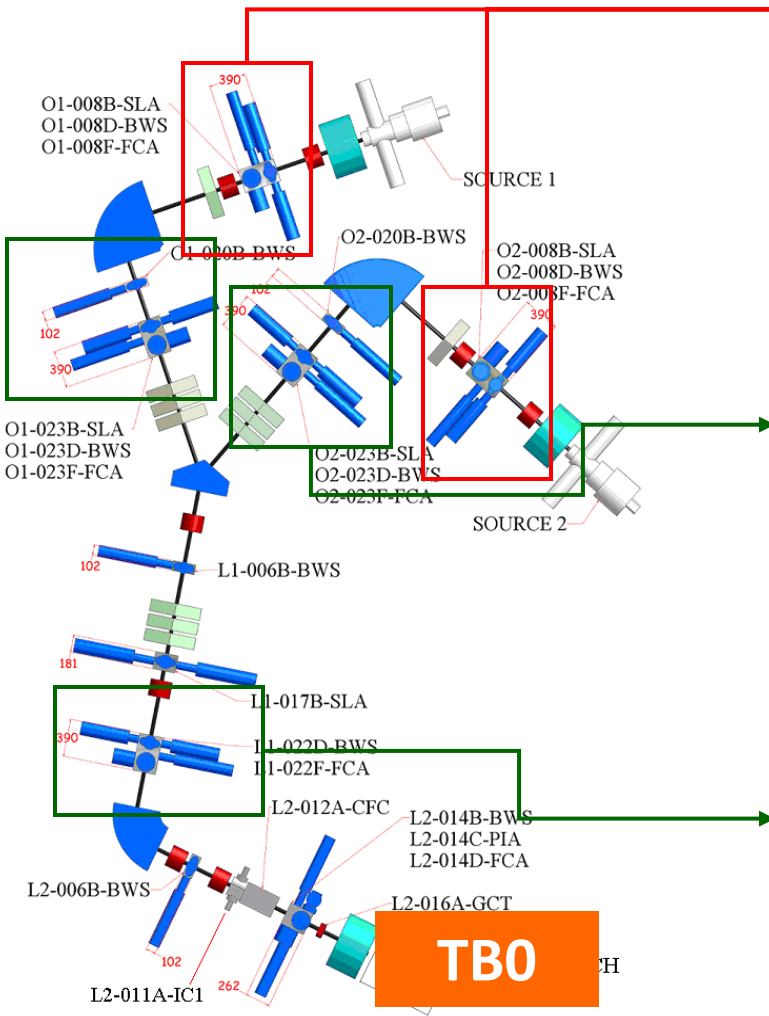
390
O1-008B-SLA
O1-008D-BWS
O1-008F-FCA

SOURCE 1

O1-020B-BWS
O2-020B-BWS
O2-008B-SLA
O2-008D-BWS
O2-008F-FCA

102
390
102
390
390

O1-023B-SLA
O1-023D-BWS
O1-023F-FCA

O2-023B-SLA
O2-023D-BWS
O2-023F-FCA

SOURCE 2

102
L1-006B-BWS

181
L1-017B-SLA

390
L1-022D-BWS
L1-022F-FCA

L2-012A-CFC
L2-014B-BWS
L2-014C-PIA
L2-014D-FCA

L2-006B-BWS
L2-016A-GCT

102
262
L2-011A-IC1

TB0

CH